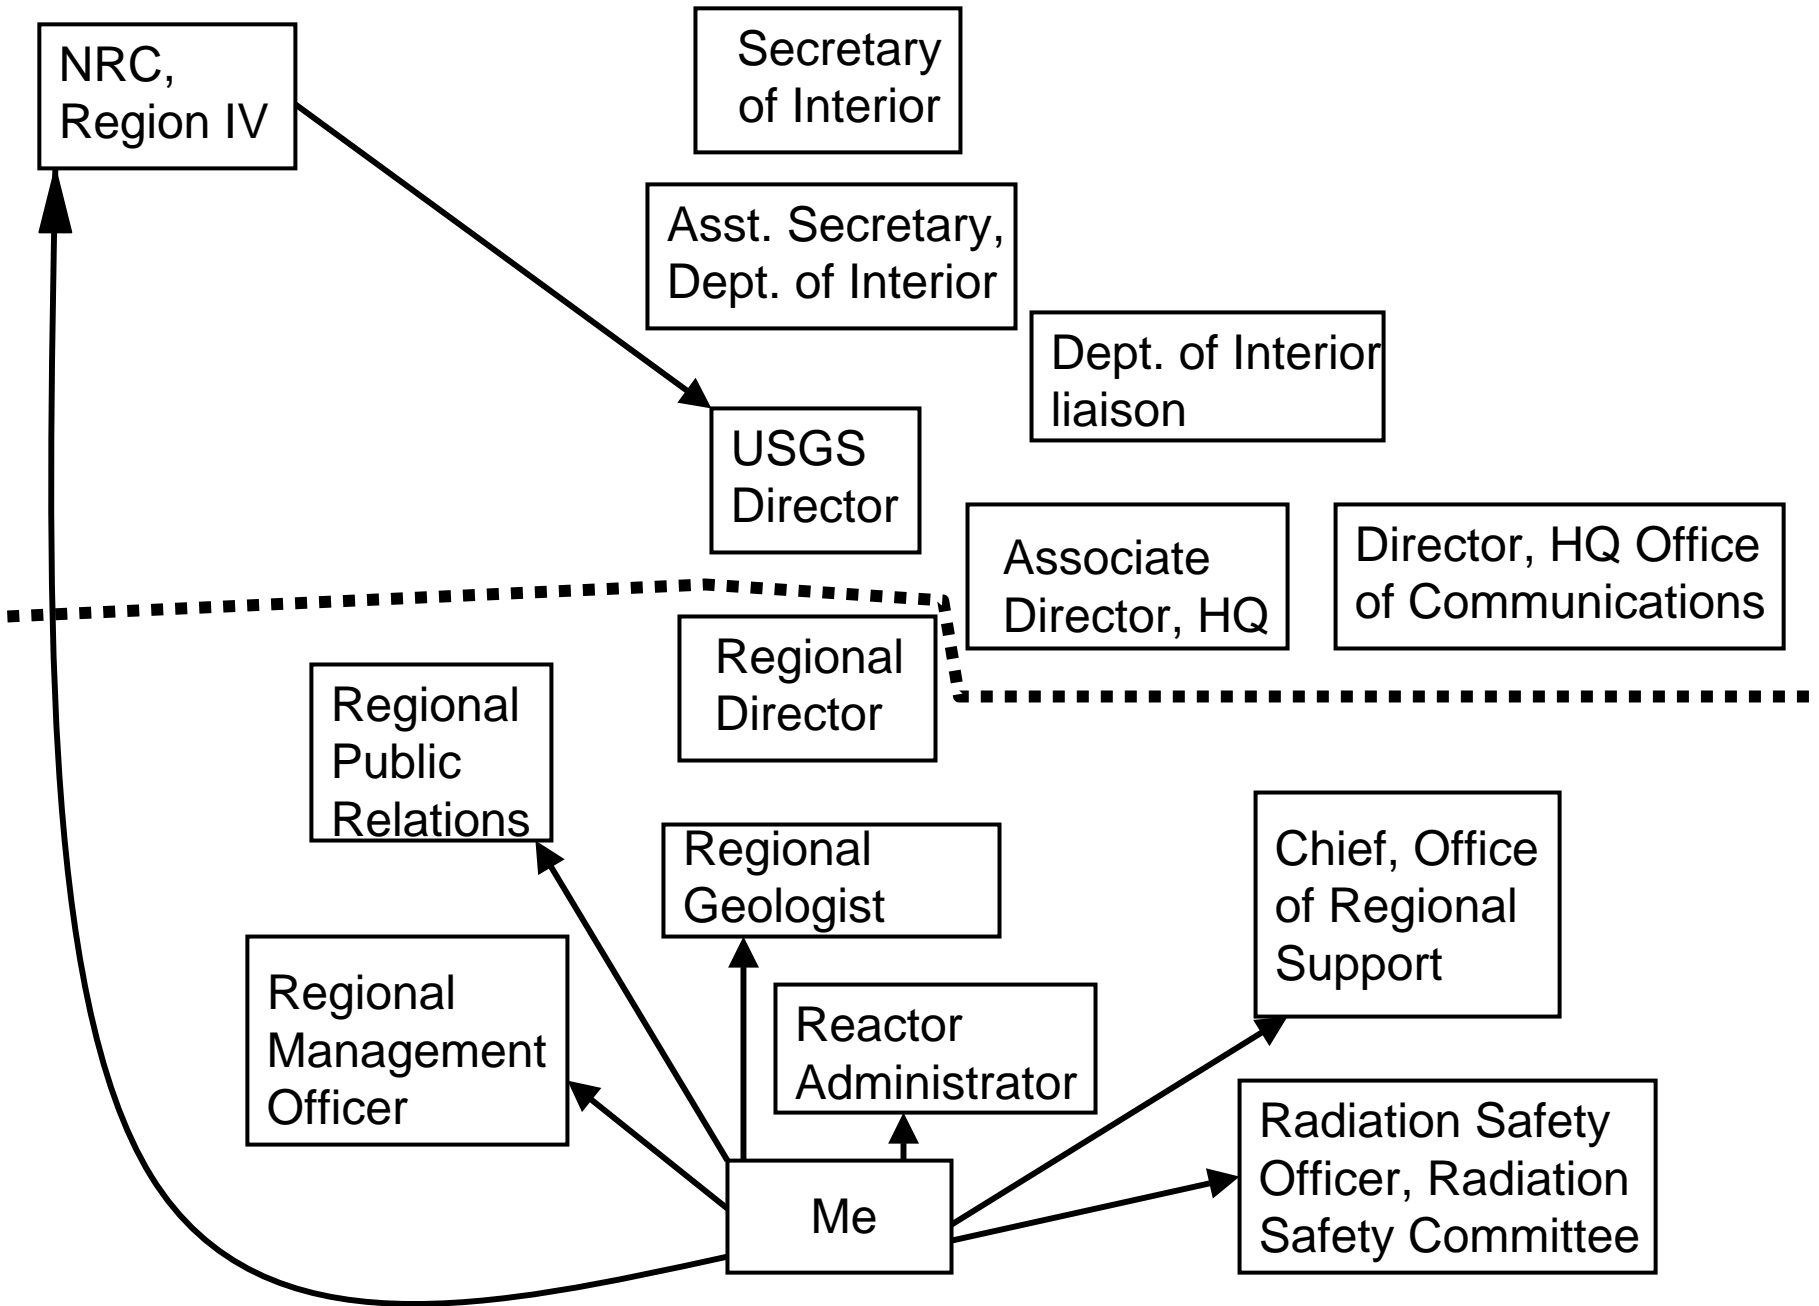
NRC, Region IV

Secretary of Interior

Asst. Secretary, Dept. of Interior

Dept. of Interior liaison

USGS Director

Associate Director, HQ

Director, HQ Office of Communications

Regional Director

Regional Public Relations

Regional Geologist

Chief, Office of Regional Support

Regional Management Officer

Reactor Administrator

Radiation Safety Officer, Radiation Safety Committee

Me